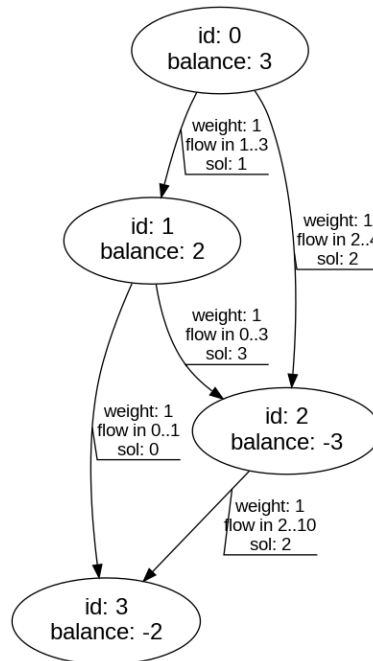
id: 0
balance: 3

weight: 1
flow in 1..3
sol: 1

weight: 1
flow in 2..4
sol: 2

id: 1
balance: 2

weight: 1
flow in 0..3
sol: 3

weight: 1
flow in 0..1
sol: 0

id: 2
balance: -3

weight: 1
flow in 2..10
sol: 2

id: 3
balance: -2